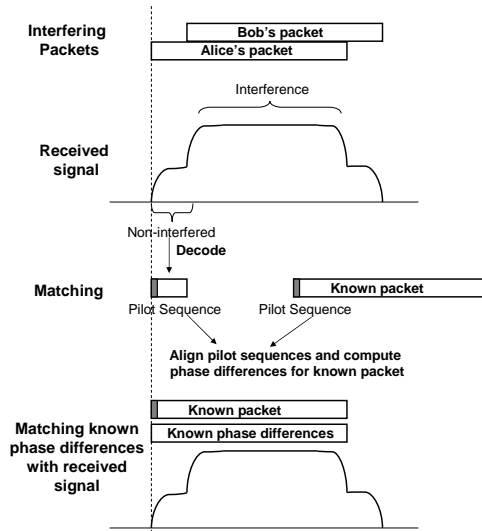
Interfering Packets

Bob's packet

Alice's packet

Interference

Received signal

Non-interfered

Decode

Matching

Known packet

Pilot Sequence

Pilot Sequence

Align pilot sequences and compute phase differences for known packet

Matching known phase differences with received signal

Known packet

Known phase differences